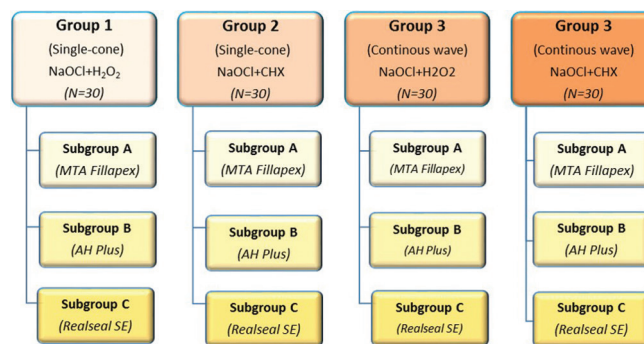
Group 1
(Single-cone)
NaOCl+$H_2O_2$
(N=30)

Subgroup A
(MTA Fillapex)

Subgroup B
(AH Plus)

Subgroup C
(Realseal SE)

Group 2
(Single-cone)
NaOCl+CHX
(N=30)

Subgroup A
(MTA Fillapex)

Subgroup B
(AH Plus)

Subgroup C
(Realseal SE)

Group 3
(Continous wave)
NaOCl+H2O2
(N=30)

Subgroup A
(MTA Fillapex)

Subgroup B
(AH Plus)

Subgroup C
(Realseal SE)

Group 3
(Continous wave)
NaOCl+CHX
(N=30)

Subgroup A
(MTA Fillapex)

Subgroup B
(AH Plus)

Subgroup C
(Realseal SE)